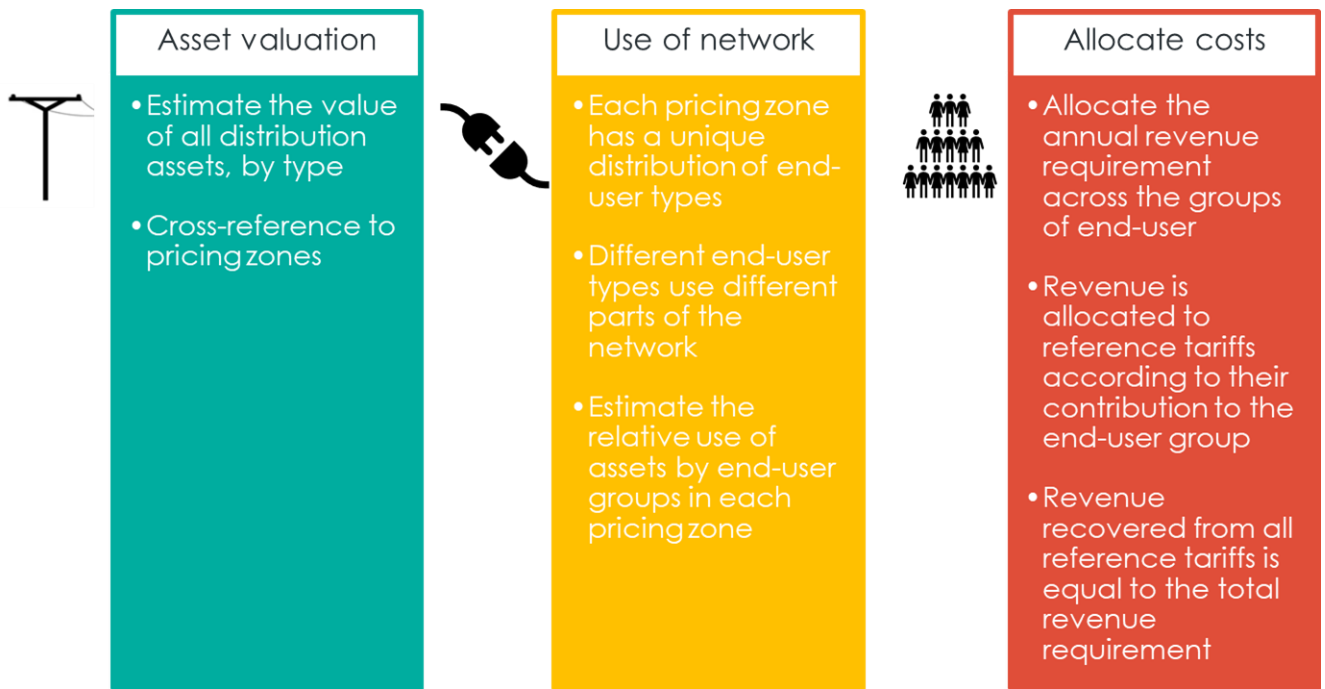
Asset valuation

• Estimate the value of all distribution assets, by type

• Cross-reference to pricing zones

Use of network

• Each pricing zone has a unique distribution of end-user types

• Different end-user types use different parts of the network

• Estimate the relative use of assets by end-user groups in each pricing zone

Allocate costs

• Allocate the annual revenue requirement across the groups of end-user

• Revenue is allocated to reference tariffs according to their contribution to the end-user group

• Revenue recovered from all reference tariffs is equal to the total revenue requirement